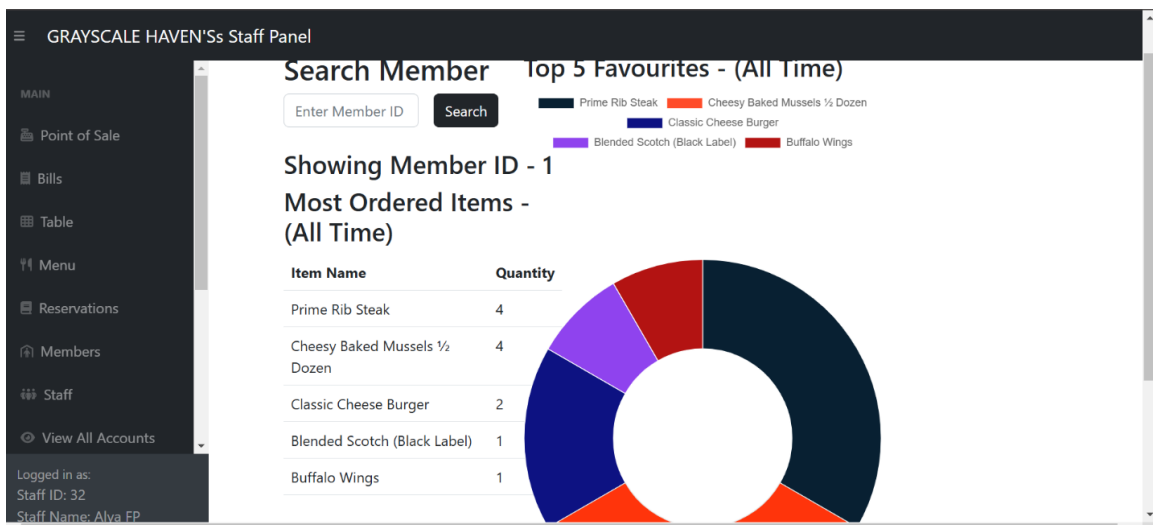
≡ GRAYSCALE HAVEN'Ss Staff Panel

MAIN

Point of Sale

Bills

Table

Menu

Reservations

Members

Staff

View All Accounts

Logged in as:
Staff ID: 32
Staff Name: Alya FP

Search Member

Enter Member ID

Search

Showing Member ID - 1

Most Ordered Items - (All Time)

| Item Name | Quantity |
|---|---|
| Prime Rib Steak | 4 |
| Cheesy Baked Mussels ½ Dozen | 4 |
| Classic Cheese Burger | 2 |
| Blended Scotch (Black Label) | 1 |
| Buffalo Wings | 1 |

Top 5 Favourites - (All Time)

Prime Rib Steak
Cheesy Baked Mussels ½ Dozen
Classic Cheese Burger
Blended Scotch (Black Label)
Buffalo Wings